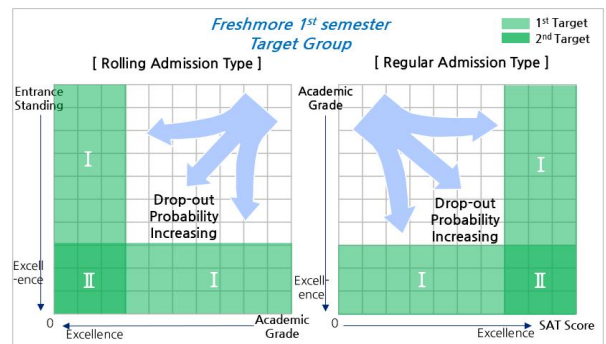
Freshmore 1st semester
Target Group

1st Target
2nd Target

[ Rolling Admission Type ]

Entrance Standing

Ⅰ

Drop-out Probability Increasing

Excell-ence

Ⅱ

Ⅰ

0

Excellence

Academic Grade

[ Regular Admission Type ]

Academic Grade

Ⅰ

Drop-out Probability Increasing

Excell-ence

Ⅰ

Ⅱ

0

Excellence

SAT Score